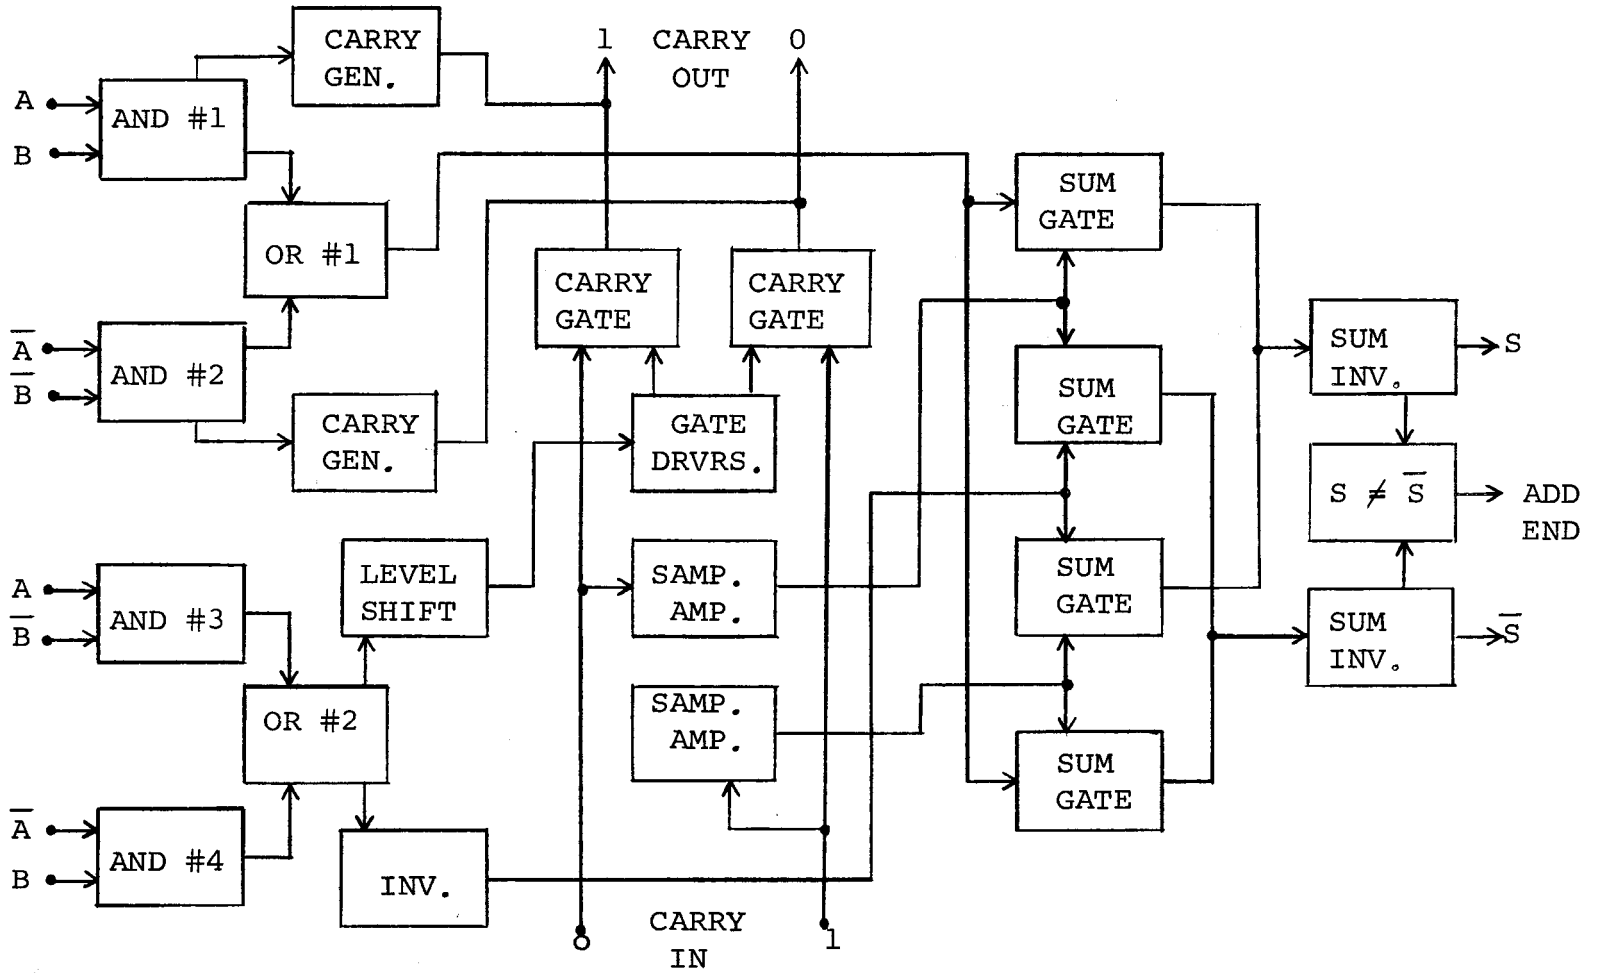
A
B
AND #1
CARRY GEN.
1 CARRY OUT 0
OR #1
$\overline{A}$
$\overline{B}$
AND #2
CARRY GEN.
CARRY GATE
CARRY GATE
GATE DRVRS.
SUM GATE
SUM GATE
SUM GATE
SUM GATE
SUM INV.
S
$S \neq \overline{S}$
ADD END
SUM INV.
$\overline{S}$
A
$\overline{B}$
AND #3
LEVEL SHIFT
SAMP. AMP.
SAMP. AMP.
OR #2
$\overline{A}$
B
AND #4
INV.
0
CARRY IN
1